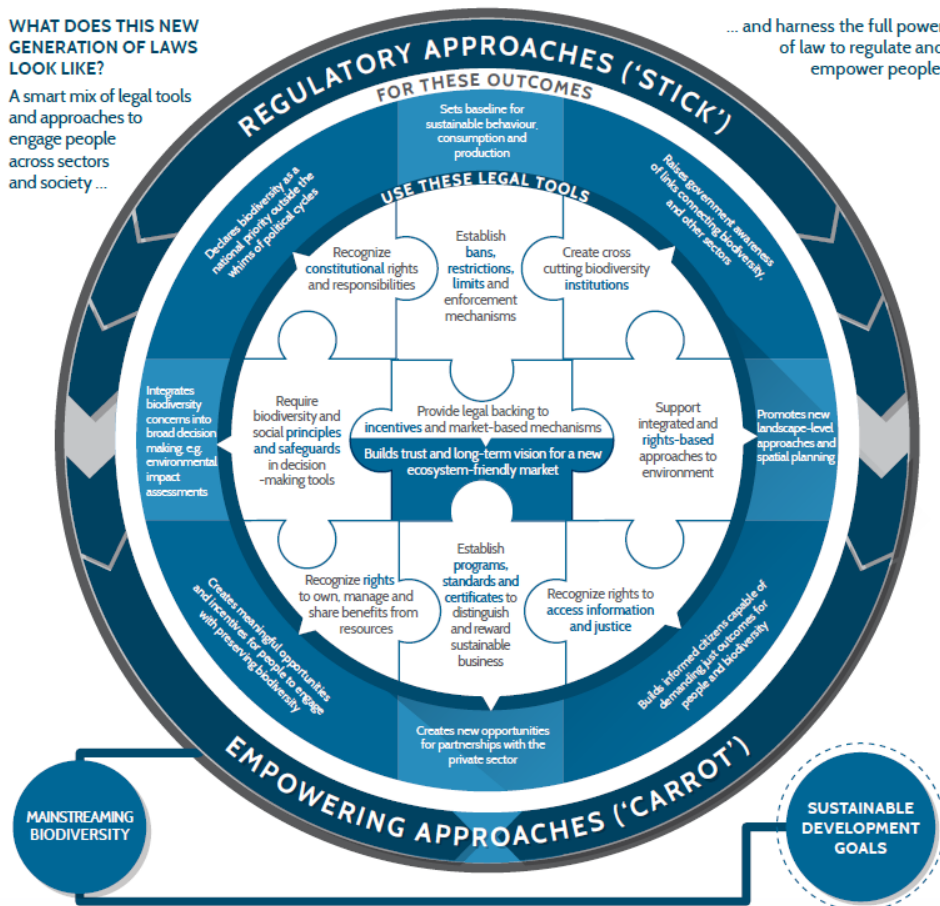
WHAT DOES THIS NEW GENERATION OF LAWS LOOK LIKE?

A smart mix of legal tools and approaches to engage people across sectors and society ...

... and harness the full powe of law to regulate and empower people

REGULATORY APPROACHES ('STICK')

FOR THESE OUTCOMES

Sets baseline for sustainable behaviour, consumption and production

Declares biodiversity as a national priority outside the whims of political cycles

Raises government awareness of links connecting biodiversity and other sectors

USE THESE LEGAL TOOLS

Recognize constitutional rights and responsibilities

Establish bans, restrictions, limits and enforcement mechanisms

Create cross cutting biodiversity institutions

Integrates biodiversity concerns into broad decision making, e.g. environmental impact assessments

Require biodiversity and social principles and safeguards in decision -making tools

Provide legal backing to incentives and market-based mechanisms

Builds trust and long-term vision for a new ecosystem-friendly market

Support integrated and rights-based approaches to environment

Promotes new landscape-level approaches and spatial planning

Recognize rights to own, manage and share benefits from resources

Establish programs, standards and certificates to distinguish and reward sustainable business

Recognize rights to access information and justice

Creates meaningful opportunities and incentives for people to engage with preserving biodiversity

Builds informed citizens capable of demanding just outcomes for people and biodiversity

Creates new opportunities for partnerships with the private sector

EMPOWERING APPROACHES ('CARROT')

MAINSTREAMING BIODIVERSITY

SUSTAINABLE DEVELOPMENT GOALS